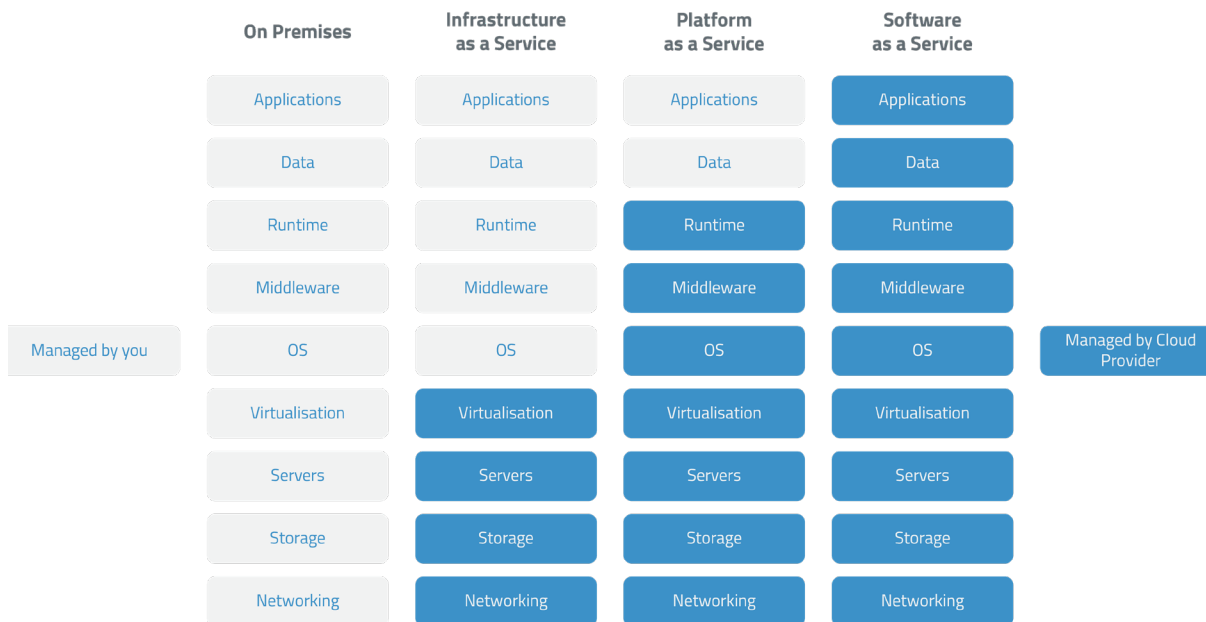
| On Premises | Infrastructure as a Service | Platform as a Service | Software as a Service |
|---|---|---|---|
| Applications | Applications | Applications | Applications |
| Data | Data | Data | Data |
| Runtime | Runtime | Runtime | Runtime |
| Middleware | Middleware | Middleware | Middleware |
| OS | OS | OS | OS |
| Virtualisation | Virtualisation | Virtualisation | Virtualisation |
| Servers | Servers | Servers | Servers |
| Storage | Storage | Storage | Storage |
| Networking | Networking | Networking | Networking |

Managed by you

Managed by Cloud Provider